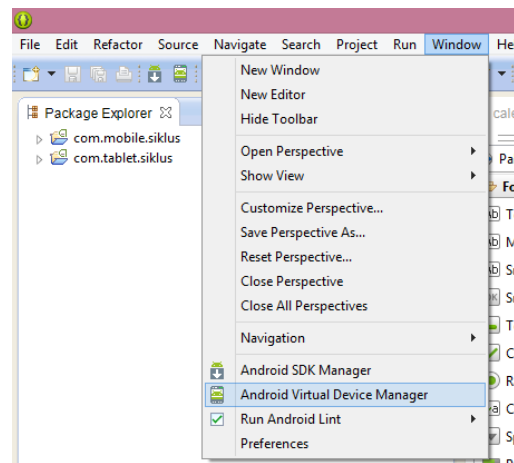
File Edit Refactor Source Navigate Search Project Run Window He

Package Explorer

com.mobile.siklus
com.tablet.siklus

New Window
New Editor
Hide Toolbar

Open Perspective
Show View

Customize Perspective...
Save Perspective As...
Reset Perspective...
Close Perspective
Close All Perspectives

Navigation

Android SDK Manager
Android Virtual Device Manager
Run Android Lint
Preferences

cale
Pa
Fo